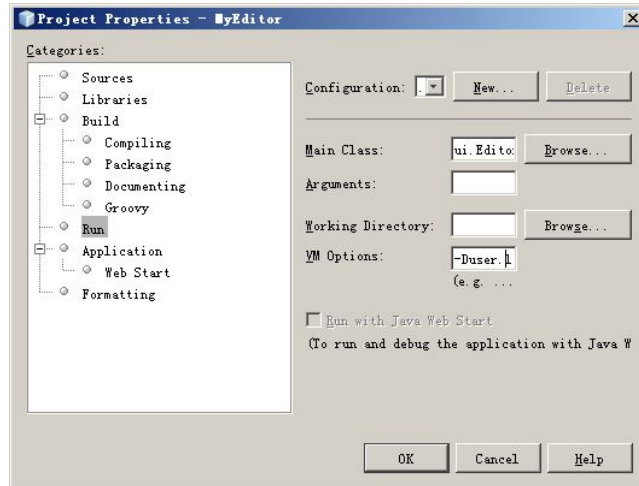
Project Properties - MyEditor

Categories:

Sources
Libraries
Build
Compiling
Packaging
Documenting
Groovy
Run
Application
Web Start
Formatting

Configuration:
New...
Delete

Main Class: ui.Edito
Browse...
Arguments:
Working Directory:
Browse...
VM Options: -Duser.l
(e.g. ...

Run with Java Web Start
(To run and debug the application with Java W

OK
Cancel
Help